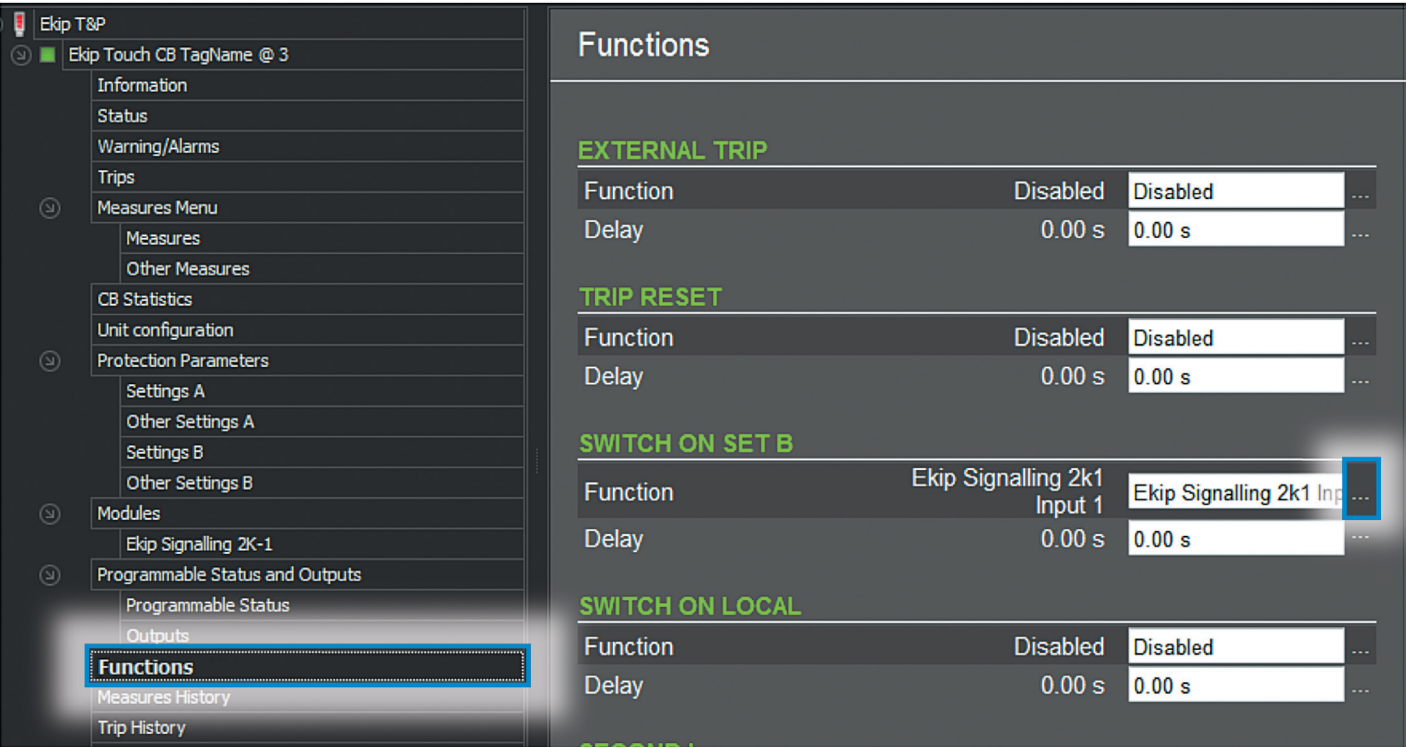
Ekip T&P
Ekip Touch CB TagName @ 3
Information
Status
Warning/Alarms
Trips
Measures Menu
Measures
Other Measures
CB Statistics
Unit configuration
Protection Parameters
Settings A
Other Settings A
Settings B
Other Settings B
Modules
Ekip Signalling 2K-1
Programmable Status and Outputs
Programmable Status
Outputs
Functions
Measures History
Trip History

Functions

EXTERNAL TRIP

| Function | Disabled | Disabled | ... |
|---|---|---|---|
| Delay | 0.00 s | 0.00 s | ... |

TRIP RESET

| Function | Disabled | Disabled | ... |
|---|---|---|---|
| Delay | 0.00 s | 0.00 s | ... |

SWITCH ON SET B

| Function | Ekip Signalling 2k1 Input 1 | Ekip Signalling 2k1 Inp | ... |
|---|---|---|---|
| Delay | 0.00 s | 0.00 s | ... |

SWITCH ON LOCAL

| Function | Disabled | Disabled | ... |
|---|---|---|---|
| Delay | 0.00 s | 0.00 s | ... |

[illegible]